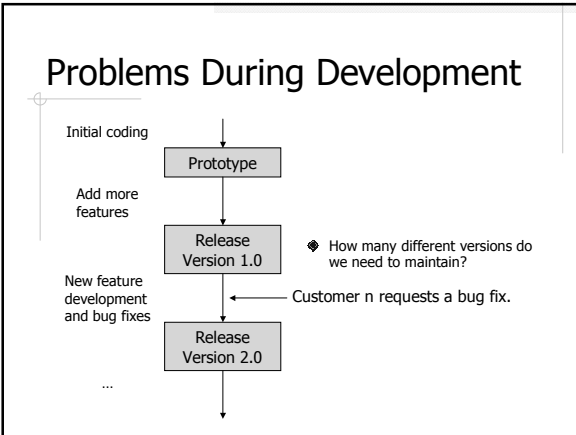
Problems During Development

Initial coding

Prototype

Add more features

Release Version 1.0

How many different versions do we need to maintain?

New feature development and bug fixes

Customer n requests a bug fix.

Release Version 2.0

…